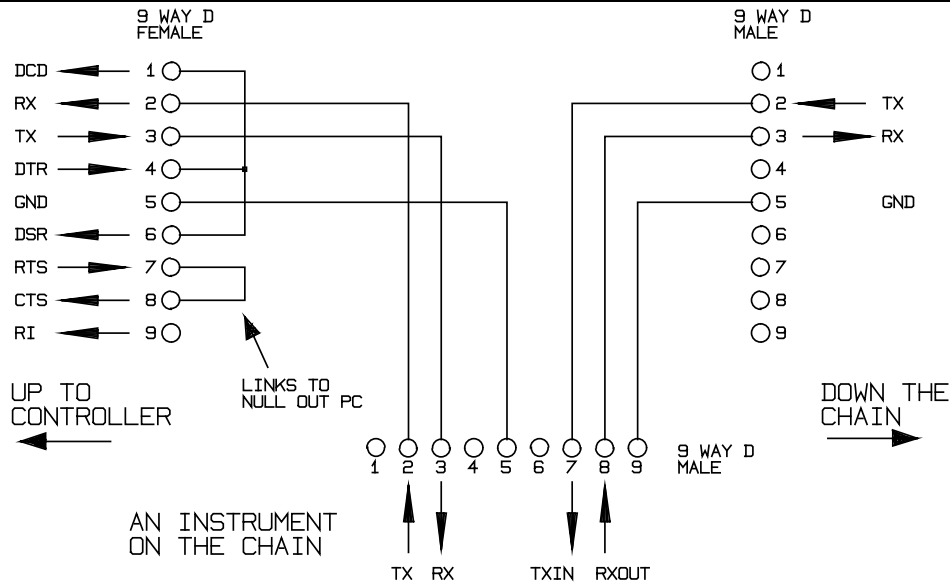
9 WAY D
FEMALE

DCD 1
RX 2
TX 3
DTR 4
GND 5
DSR 6
RTS 7
CTS 8
RI 9

9 WAY D
MALE

1
2 TX
3 RX
4
5 GND
6
7
8
9

LINKS TO
NULL OUT PC

UP TO
CONTROLLER

DOWN THE
CHAIN

1 2 3 4 5 6 7 8 9

9 WAY D
MALE

AN INSTRUMENT
ON THE CHAIN

TX RX TXIN RXOUT